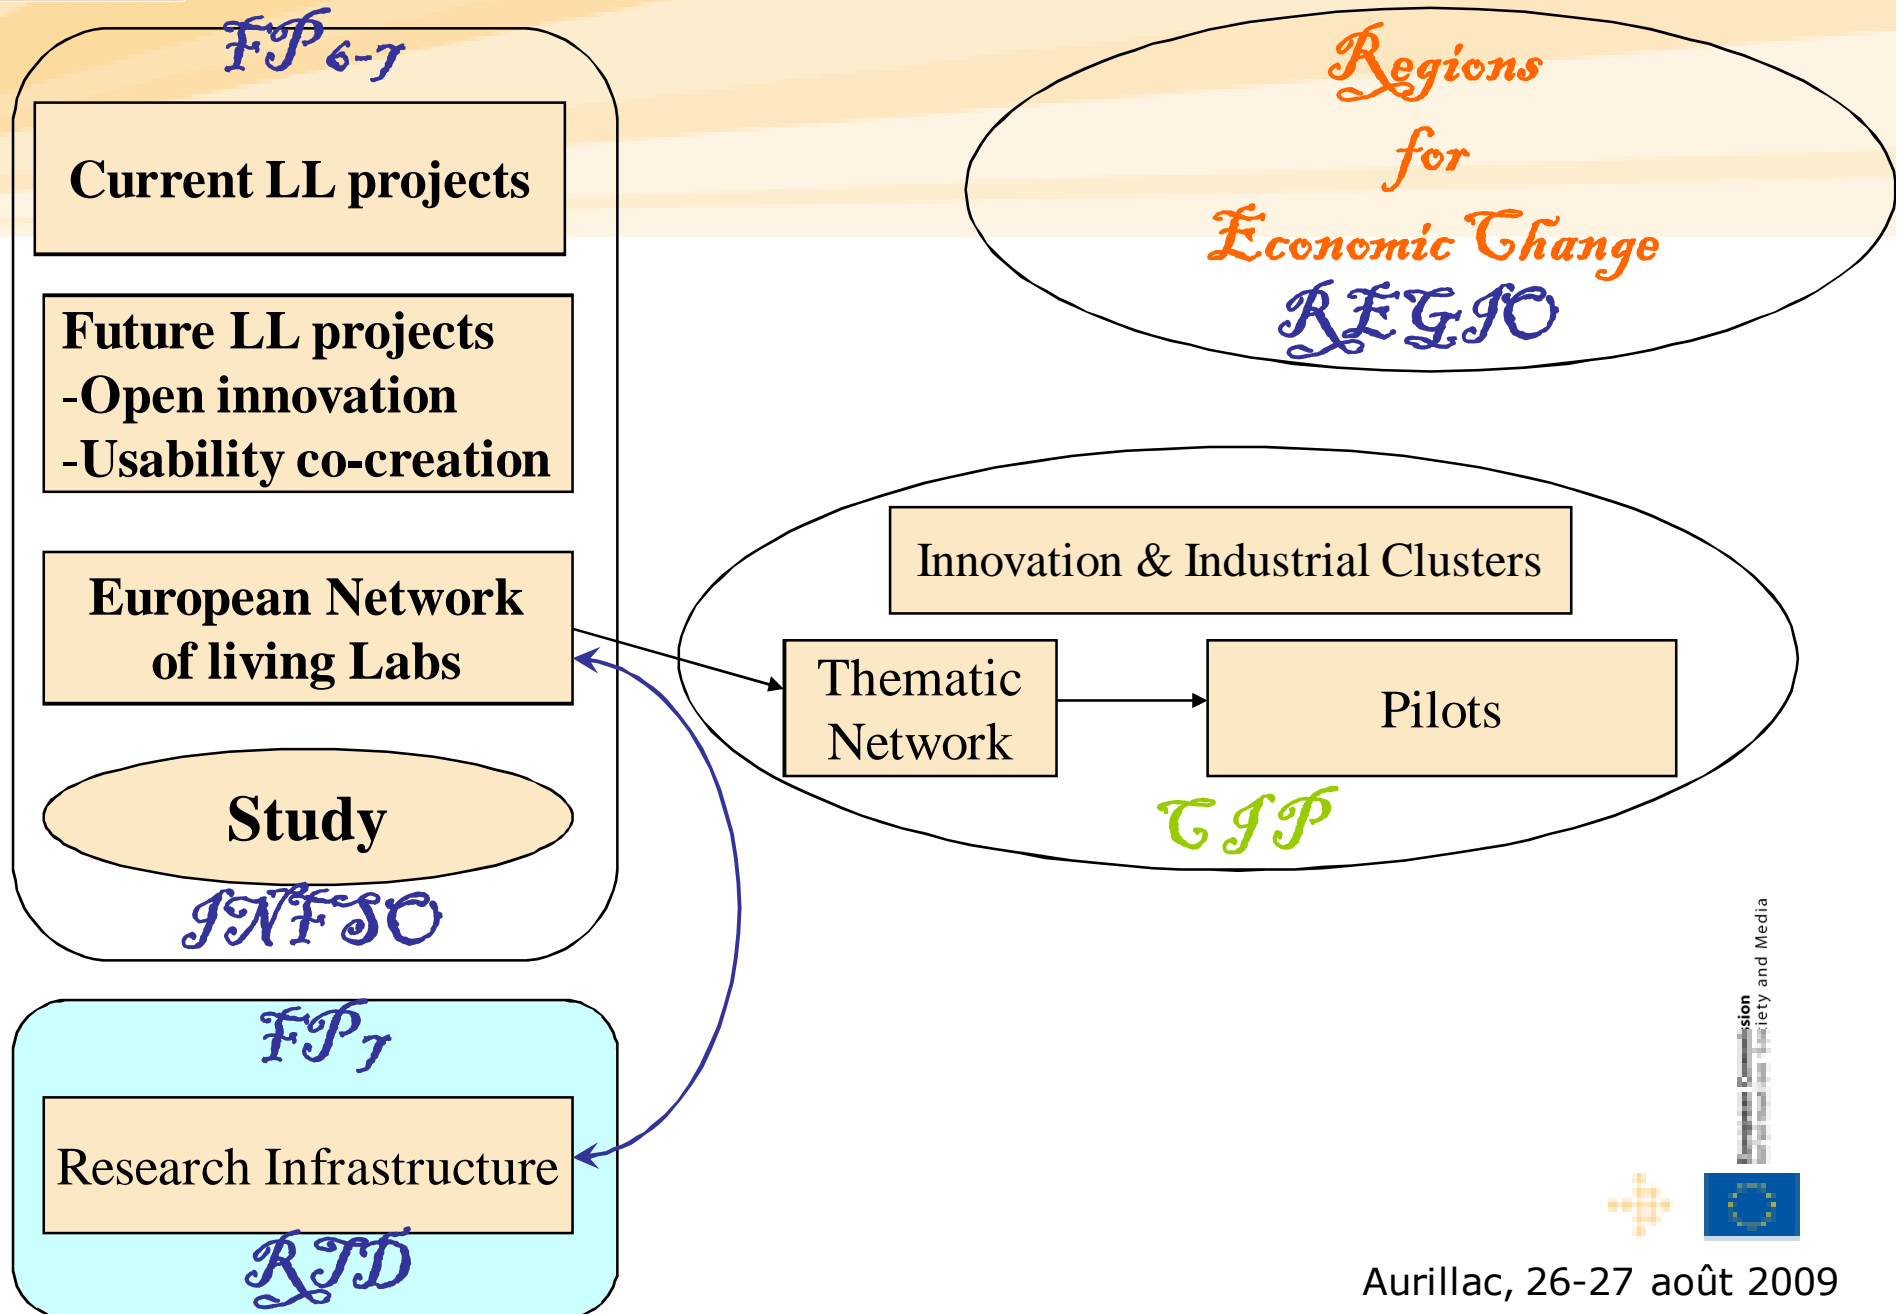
FP6-7

Current LL projects

Future LL projects
-Open innovation
-Usability co-creation

European Network of living Labs

Study

INFSO

FP7

Research Infrastructure

RTD

Regions for Economic Change

REGIO

Innovation & Industrial Clusters

Thematic Network

Pilots

CIP

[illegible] ...iety and Media

Aurillac, 26-27 août 2009